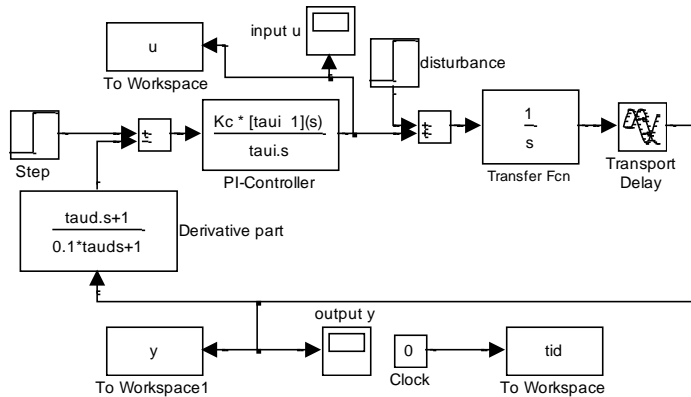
u

To Workspace

input u

disturbance

Step

+
-

Kc * [taui 1](s)

taui.s

PI-Controller

+
+

1

s

Transfer Fcn

Transport Delay

taud.s+1

0.1*tauds+1

Derivative part

output y

y

To Workspace1

0

Clock

tid

To Workspace